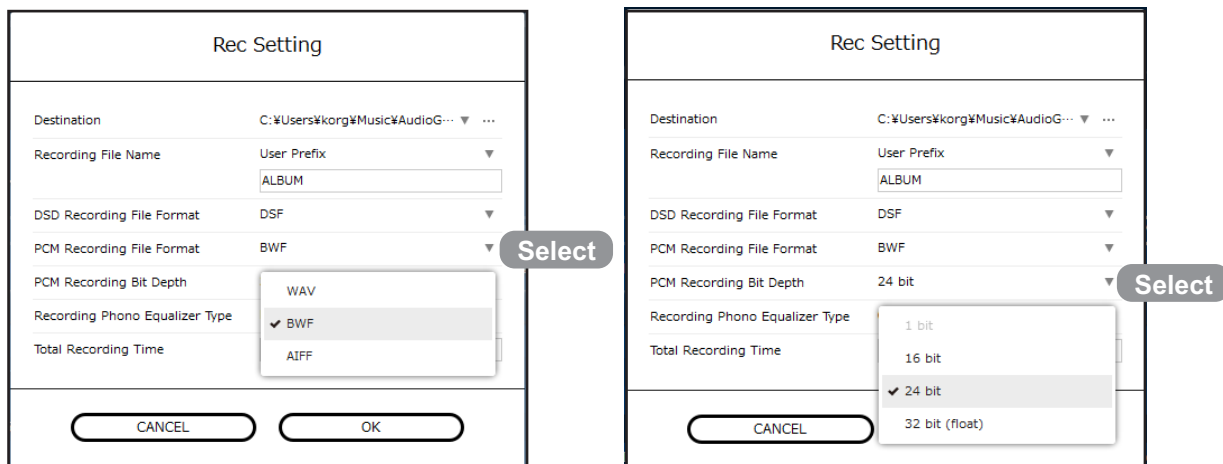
Rec Setting

Destination C:¥Users¥korg¥Music¥AudioG··· ▼ ···

Recording File Name User Prefix ▼

ALBUM

DSD Recording File Format DSF ▼

PCM Recording File Format BWF ▼

Select

PCM Recording Bit Depth

Recording Phono Equalizer Type

Total Recording Time

WAV

✔ BWF

AIFF

CANCEL

OK

Rec Setting

Destination C:¥Users¥korg¥Music¥AudioG··· ▼ ···

Recording File Name User Prefix ▼

ALBUM

DSD Recording File Format DSF ▼

PCM Recording File Format BWF ▼

PCM Recording Bit Depth 24 bit ▼

Select

Recording Phono Equalizer Type

Total Recording Time

1 bit

16 bit

✔ 24 bit

32 bit (float)

CANCEL